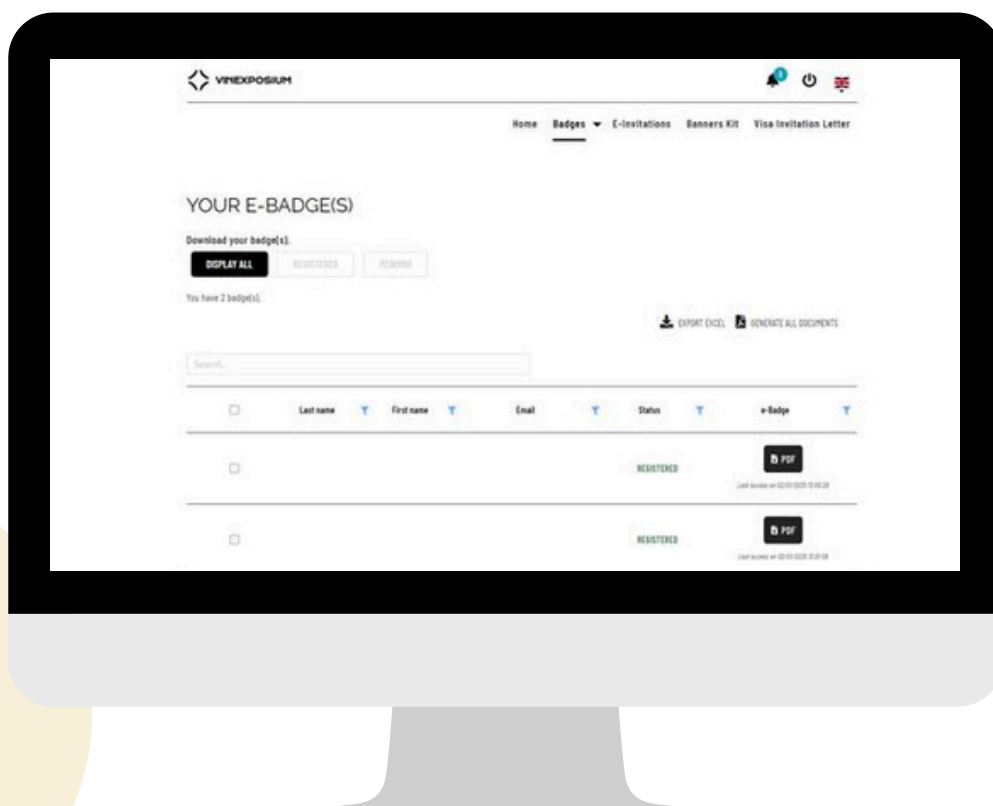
VINEXPOSIUM

Home Badges E-Invitations Banners Kit Visa Invitation Letter

YOUR E-BADGE(S)

Download your badge(s).

DISPLAY ALL REGISTERED PENDING

You have 2 badge(s).

EXPORT EXCEL GENERATE ALL DOCUMENTS

Search...

| | Last name | First name | Email | Status | e-Badge |
|---|---|---|---|---|---|
| | | | | REGISTERED | PDF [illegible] |
| | | | | REGISTERED | PDF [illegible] |